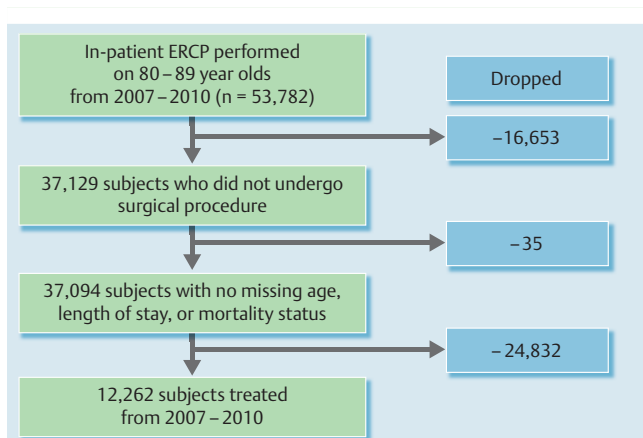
In-patient ERCP performed on 80 – 89 year olds from 2007 – 2010 (n = 53,782)

Dropped

–16,653

37,129 subjects who did not undergo surgical procedure

–35

37,094 subjects with no missing age, length of stay, or mortality status

– 24,832

12,262 subjects treated from 2007 – 2010